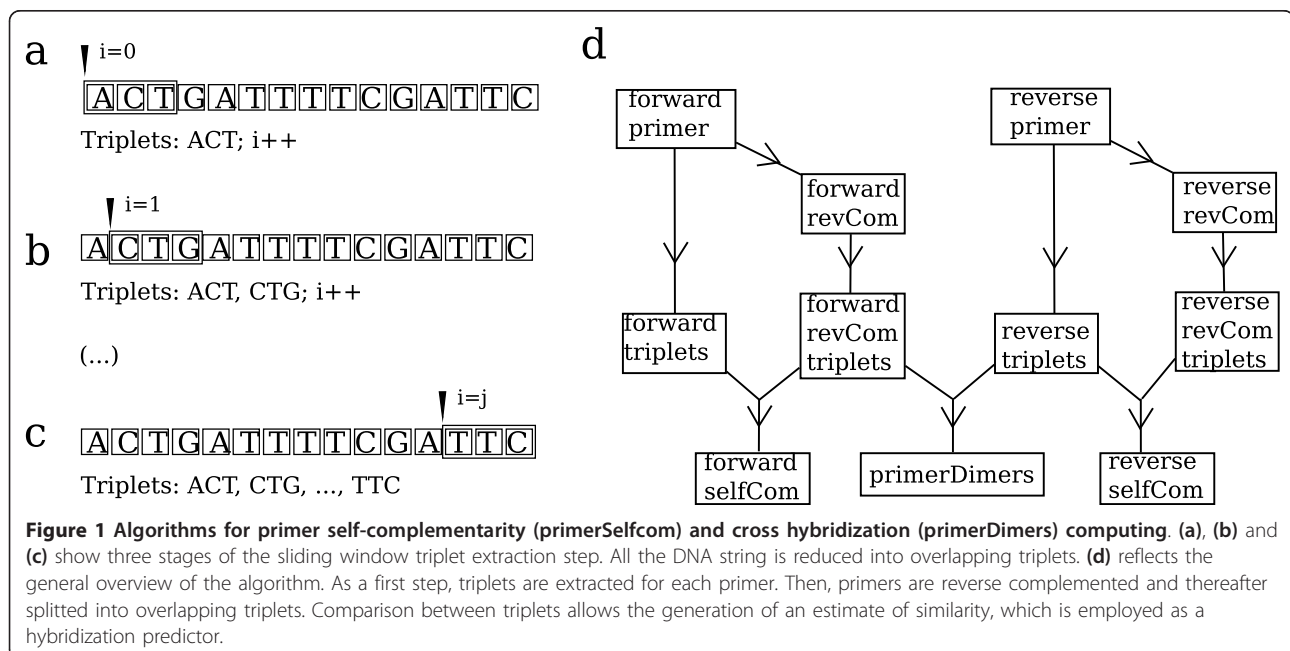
a i=0

ACTGATTTTCGATTC

Triplets: ACT; i++

b i=1

ACTGATTTTCGATTC

Triplets: ACT, CTG; i++

(...)

c i=j

ACTGATTTTCGATTC

Triplets: ACT, CTG, ..., TTC

d

forward primer

forward revCom

forward triplets

forward revCom triplets

forward selfCom

reverse primer

reverse revCom

reverse triplets

reverse revCom triplets

primerDimers

reverse selfCom

**Figure 1 Algorithms for primer self-complementarity (primerSelfcom) and cross hybridization (primerDimers) computing**. **(a)**, **(b)** and **(c)** show three stages of the sliding window triplet extraction step. All the DNA string is reduced into overlapping triplets. **(d)** reflects the general overview of the algorithm. As a first step, triplets are extracted for each primer. Then, primers are reverse complemented and thereafter splitted into overlapping triplets. Comparison between triplets allows the generation of an estimate of similarity, which is employed as a hybridization predictor.